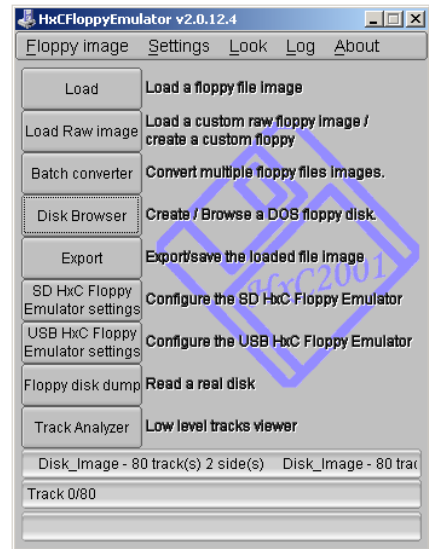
HxCFloppyEmulator v2.0.12.4

Floppy image Settings Look Log About

Load
Load a floppy file image

Load Raw image
Load a custom raw floppy image / create a custom floppy

Batch converter
Convert multiple floppy files images.

Disk Browser
Create / Browse a DOS floppy disk.

Export
Export/save the loaded file image

SD HxC Floppy Emulator settings
Configure the SD HxC Floppy Emulator

USB HxC Floppy Emulator settings
Configure the USB HxC Floppy Emulator

Floppy disk dump
Read a real disk

Track Analyzer
Low level tracks viewer

HxC2001

Disk_Image - 80 track(s) 2 side(s) Disk_Image - 80 trac

Track 0/80